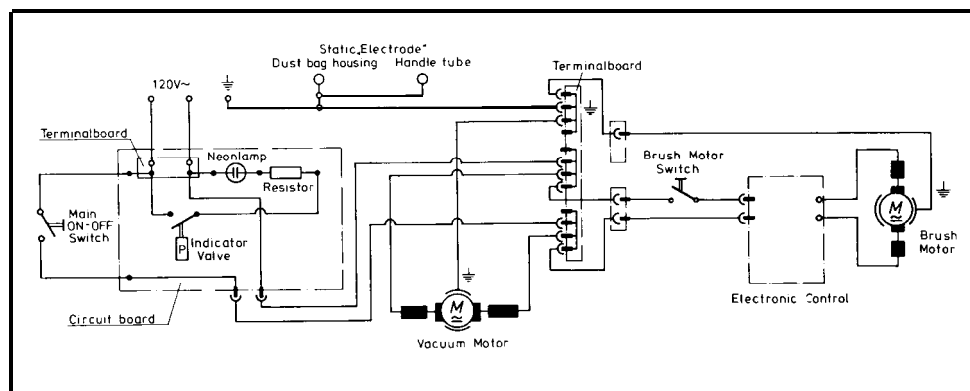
Static „Electrode"
Dust bag housing
Handle tube

120V~

Terminalboard

Terminalboard

Neonlamp

Resistor

Main ON-OFF Switch

P

Indicator Valve

Circuit board

Brush Motor Switch

Electronic Control

M

Brush Motor

M

Vacuum Motor